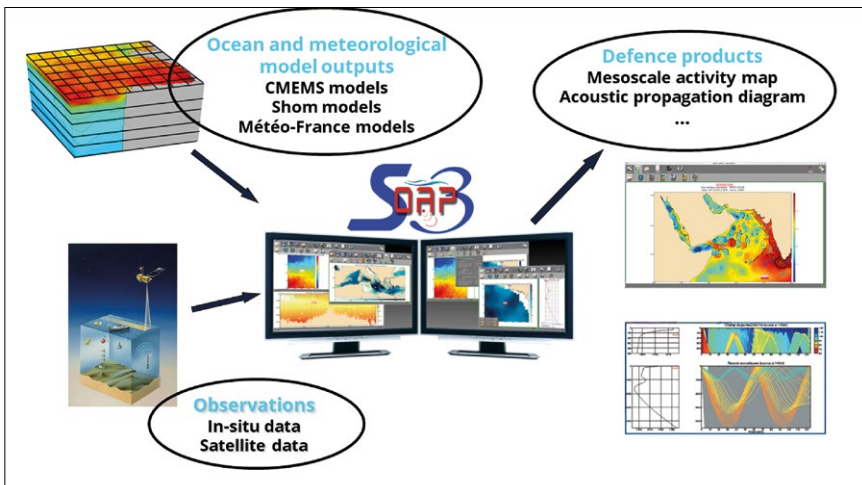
Ocean and meteorological model outputs
CMEMS models
Shom models
Météo-France models

Defence products
Mesoscale activity map
Acoustic propagation diagram
...

SOAP

Observations
In-situ data
Satellite data